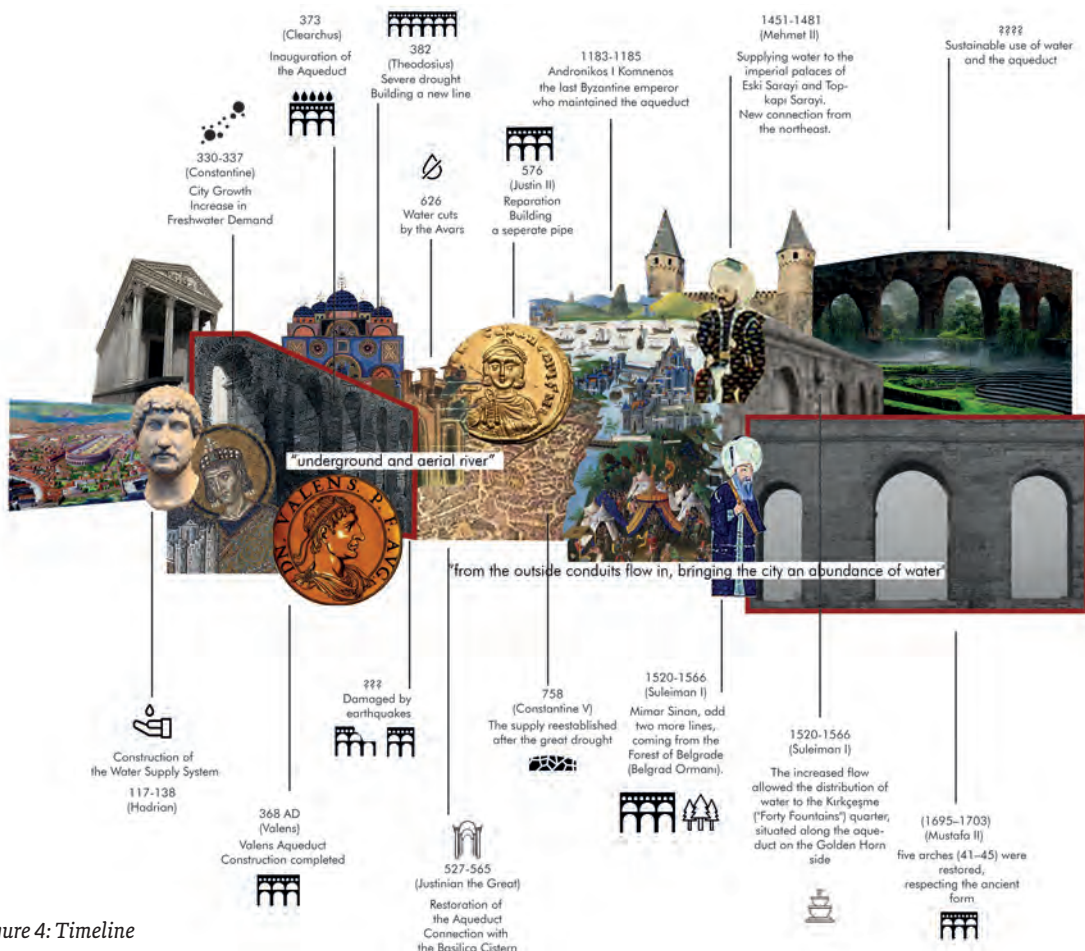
373
(Clearchus)
Inauguration of the Aqueduct

382
(Theodosius)
Severe drought
Building a new line

1183-1185
Andronikos I Komnenos
the last Byzantine emperor who maintained the aqueduct

1451-1481
(Mehmet II)
Supplying water to the imperial palaces of Eski Sarayi and Topkapı Sarayi.
New connection from the northeast.

????
Sustainable use of water and the aqueduct

330-337
(Constantine)
City Growth
Increase in Freshwater Demand

626
Water cuts by the Avars

576
(Justin II)
Reparation
Building a seperate pipe

"underground and aerial river"

"from the outside conduits flow in, bringing the city an abundance of water"

???
Damaged by earthquakes

758
(Constantine V)
The supply reestablished after the great drought

1520-1566
(Suleiman I)
Mimar Sinan, add two more lines, coming from the Forest of Belgrade (Belgrad Ormanı).

1520-1566
(Suleiman I)
The increased flow allowed the distribution of water to the Kırkçeşme ("Forty Fountains") quarter, situated along the aqueduct on the Golden Horn side

(1695–1703)
(Mustafa II)
five arches (41–45) were restored, respecting the ancient form

Construction of the Water Supply System
117-138
(Hadrian)

368 AD
(Valens)
Valens Aqueduct Construction completed

527-565
(Justinian the Great)
Restoration of the Aqueduct
Connection with the Basilica Cistern

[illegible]ure 4: Timeline